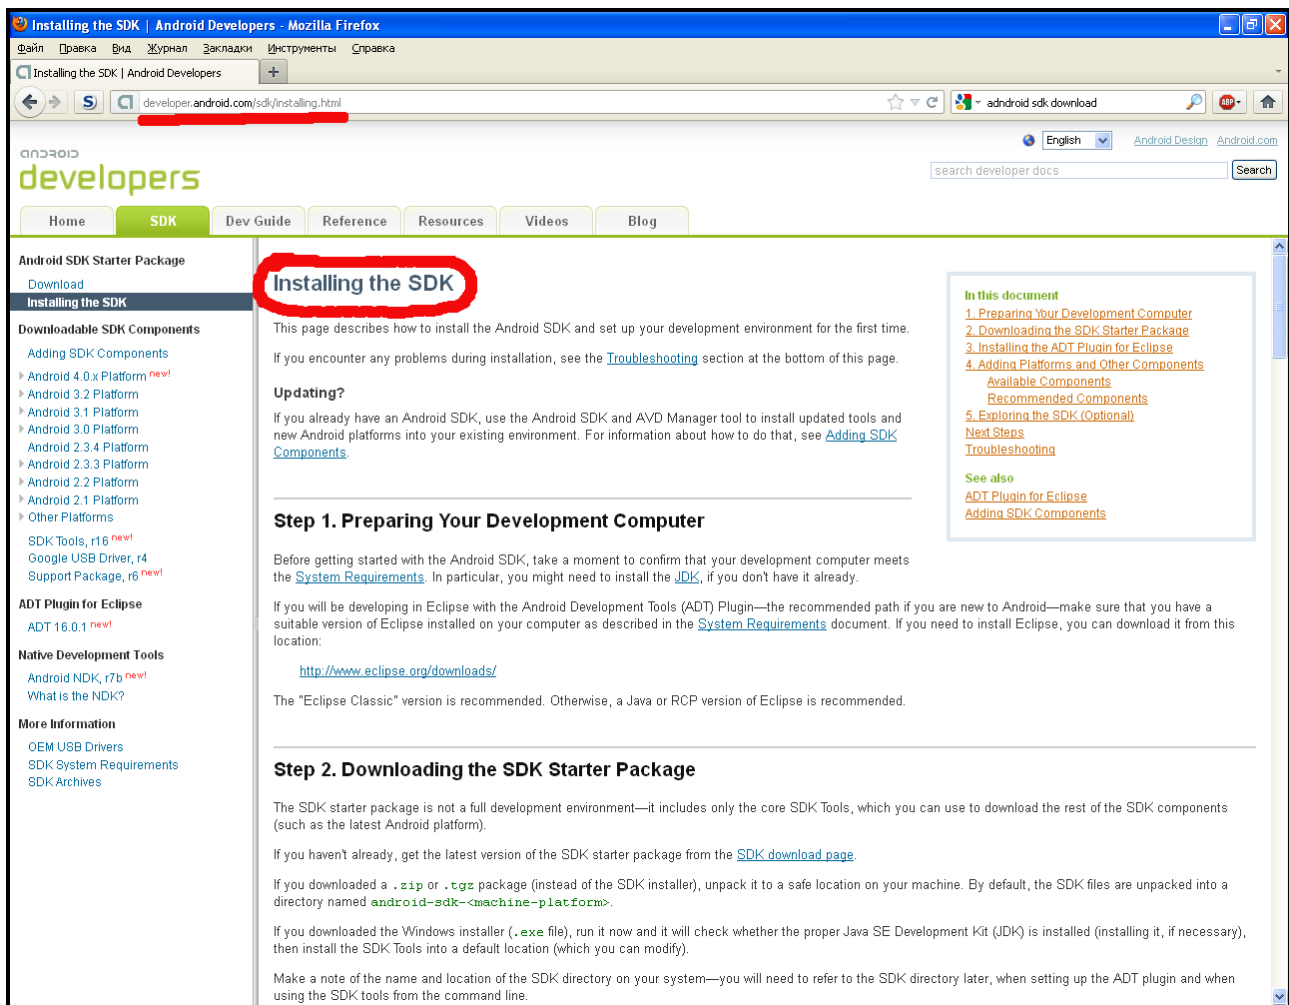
Installing the SDK | Android Developers - Mozilla Firefox

Файл Правка Вид Журнал Закладки Инструменты Справка

Installing the SDK | Android Developers

developer.android.com/sdk/installing.html

andndroid sdk download

English Android Design Android.com

android developers

search developer docs Search

Home SDK Dev Guide Reference Resources Videos Blog

Android SDK Starter Package
Download
Installing the SDK
Downloadable SDK Components
Adding SDK Components
Android 4.0.x Platform new!
Android 3.2 Platform
Android 3.1 Platform
Android 3.0 Platform
Android 2.3.4 Platform
Android 2.3.3 Platform
Android 2.2 Platform
Android 2.1 Platform
Other Platforms
SDK Tools, r16 new!
Google USB Driver, r4
Support Package, r6 new!
ADT Plugin for Eclipse
ADT 16.0.1 new!
Native Development Tools
Android NDK, r7b new!
What is the NDK?
More Information
OEM USB Drivers
SDK System Requirements
SDK Archives

Installing the SDK

This page describes how to install the Android SDK and set up your development environment for the first time.

If you encounter any problems during installation, see the Troubleshooting section at the bottom of this page.

Updating?

If you already have an Android SDK, use the Android SDK and AVD Manager tool to install updated tools and new Android platforms into your existing environment. For information about how to do that, see Adding SDK Components.

In this document
1. Preparing Your Development Computer
2. Downloading the SDK Starter Package
3. Installing the ADT Plugin for Eclipse
4. Adding Platforms and Other Components
Available Components
Recommended Components
5. Exploring the SDK (Optional)
Next Steps
Troubleshooting
See also
ADT Plugin for Eclipse
Adding SDK Components

Step 1. Preparing Your Development Computer

Before getting started with the Android SDK, take a moment to confirm that your development computer meets the System Requirements. In particular, you might need to install the JDK, if you don't have it already.

If you will be developing in Eclipse with the Android Development Tools (ADT) Plugin—the recommended path if you are new to Android—make sure that you have a suitable version of Eclipse installed on your computer as described in the System Requirements document. If you need to install Eclipse, you can download it from this location:

http://www.eclipse.org/downloads/

The "Eclipse Classic" version is recommended. Otherwise, a Java or RCP version of Eclipse is recommended.

Step 2. Downloading the SDK Starter Package

The SDK starter package is not a full development environment—it includes only the core SDK Tools, which you can use to download the rest of the SDK components (such as the latest Android platform).

If you haven't already, get the latest version of the SDK starter package from the SDK download page.

If you downloaded a .zip or .tgz package (instead of the SDK installer), unpack it to a safe location on your machine. By default, the SDK files are unpacked into a directory named android-sdk-<machine-platform>.

If you downloaded the Windows installer (.exe file), run it now and it will check whether the proper Java SE Development Kit (JDK) is installed (installing it, if necessary), then install the SDK Tools into a default location (which you can modify).

Make a note of the name and location of the SDK directory on your system—you will need to refer to the SDK directory later, when setting up the ADT plugin and when using the SDK tools from the command line.